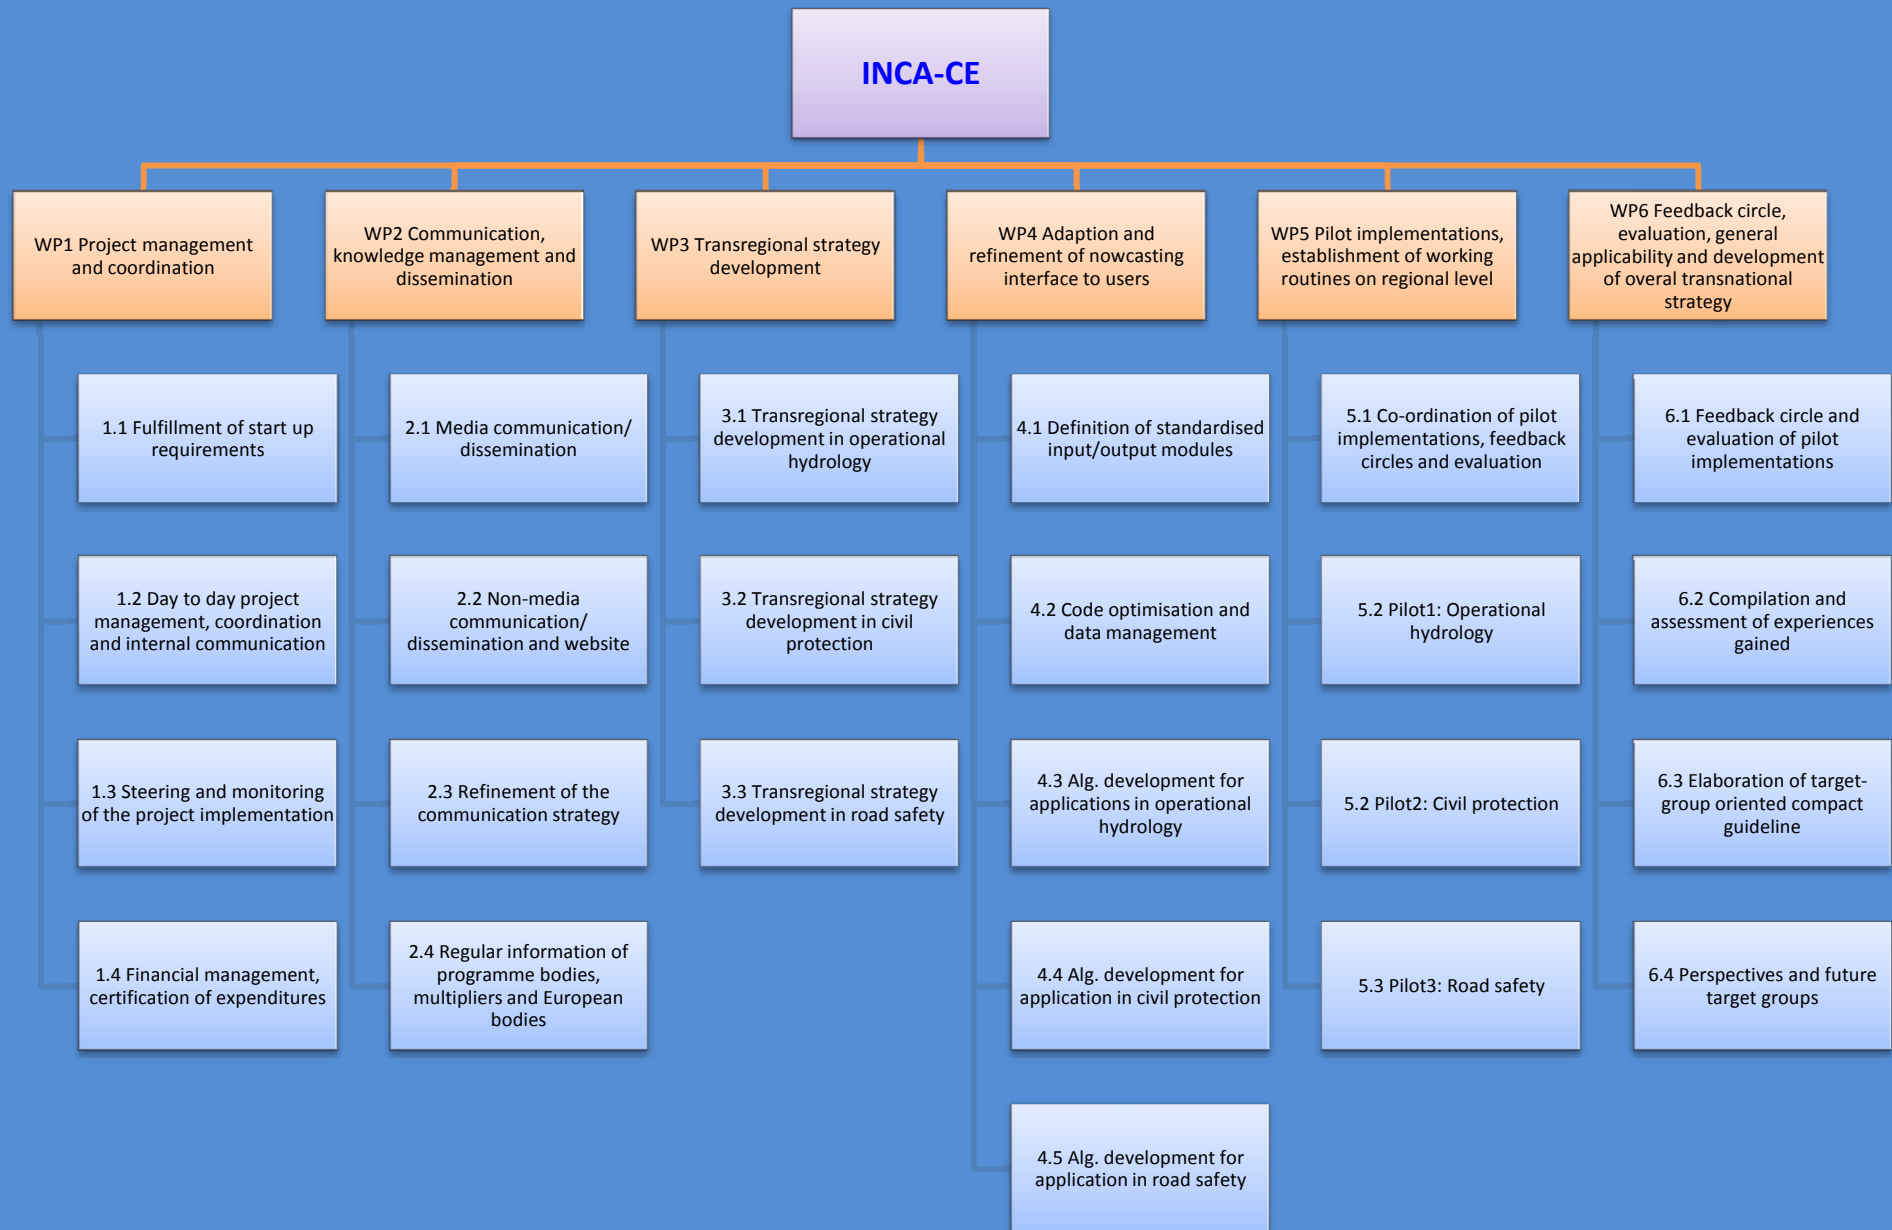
INCA-CE

WP1 Project management and coordination

1.1 Fulfillment of start up requirements

1.2 Day to day project management, coordination and internal communication

1.3 Steering and monitoring of the project implementation

1.4 Financial management, certification of expenditures

WP2 Communication, knowledge management and dissemination

2.1 Media communication/ dissemination

2.2 Non-media communication/ dissemination and website

2.3 Refinement of the communication strategy

2.4 Regular information of programme bodies, multipliers and European bodies

WP3 Transregional strategy development

3.1 Transregional strategy development in operational hydrology

3.2 Transregional strategy development in civil protection

3.3 Transregional strategy development in road safety

WP4 Adaption and refinement of nowcasting interface to users

4.1 Definition of standardised input/output modules

4.2 Code optimisation and data management

4.3 Alg. development for applications in operational hydrology

4.4 Alg. development for application in civil protection

4.5 Alg. development for application in road safety

WP5 Pilot implementations, establishment of working routines on regional level

5.1 Co-ordination of pilot implementations, feedback circles and evaluation

5.2 Pilot1: Operational hydrology

5.2 Pilot2: Civil protection

5.3 Pilot3: Road safety

WP6 Feedback circle, evaluation, general applicability and development of overal transnational strategy

6.1 Feedback circle and evaluation of pilot implementations

6.2 Compilation and assessment of experiences gained

6.3 Elaboration of target-group oriented compact guideline

6.4 Perspectives and future target groups